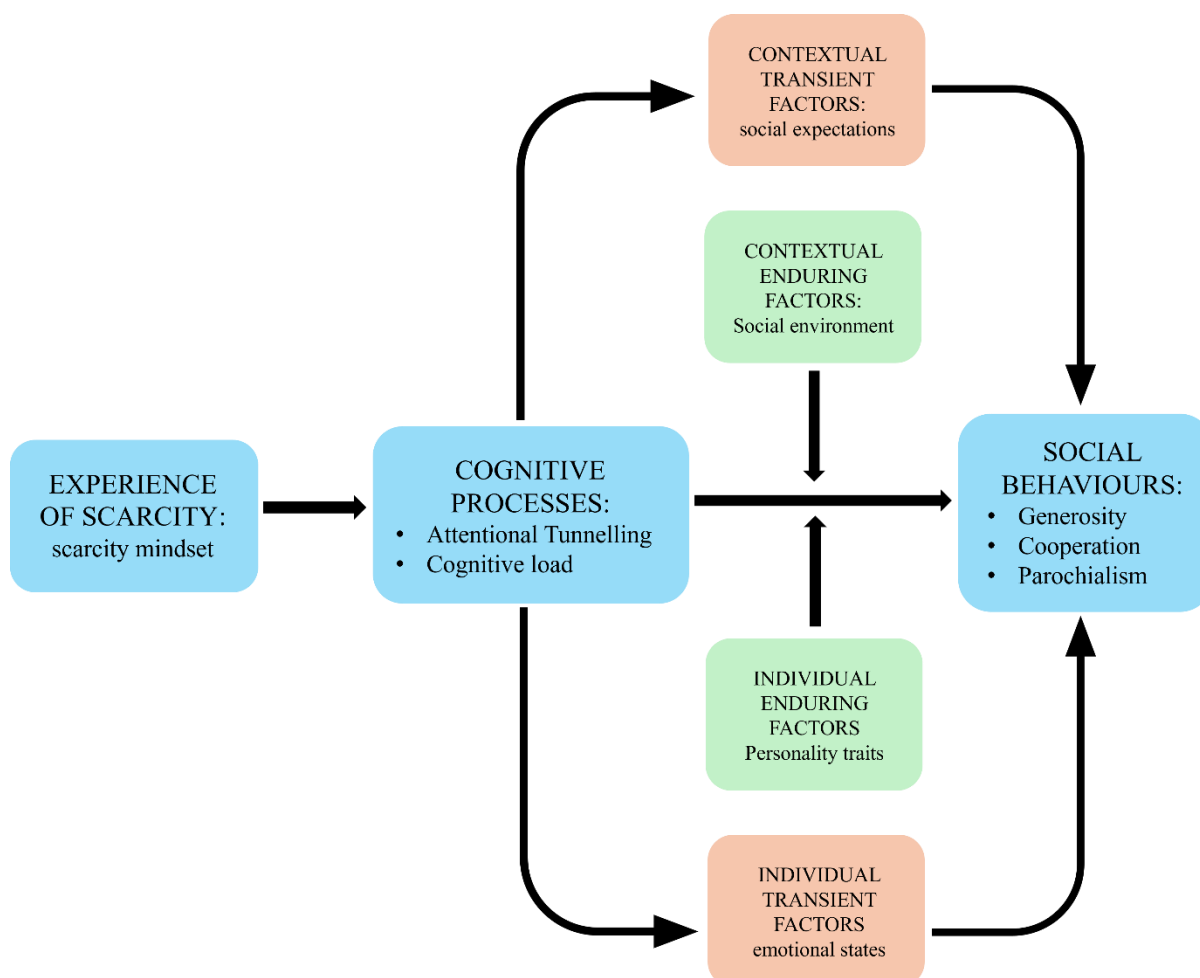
EXPERIENCE OF SCARCITY:
scarcity mindset

COGNITIVE PROCESSES:
• Attentional Tunnelling
• Cognitive load

CONTEXTUAL TRANSIENT FACTORS:
social expectations

CONTEXTUAL ENDURING FACTORS:
Social environment

INDIVIDUAL ENDURING FACTORS
Personality traits

INDIVIDUAL TRANSIENT FACTORS
emotional states

SOCIAL BEHAVIOURS:
• Generosity
• Cooperation
• Parochialism